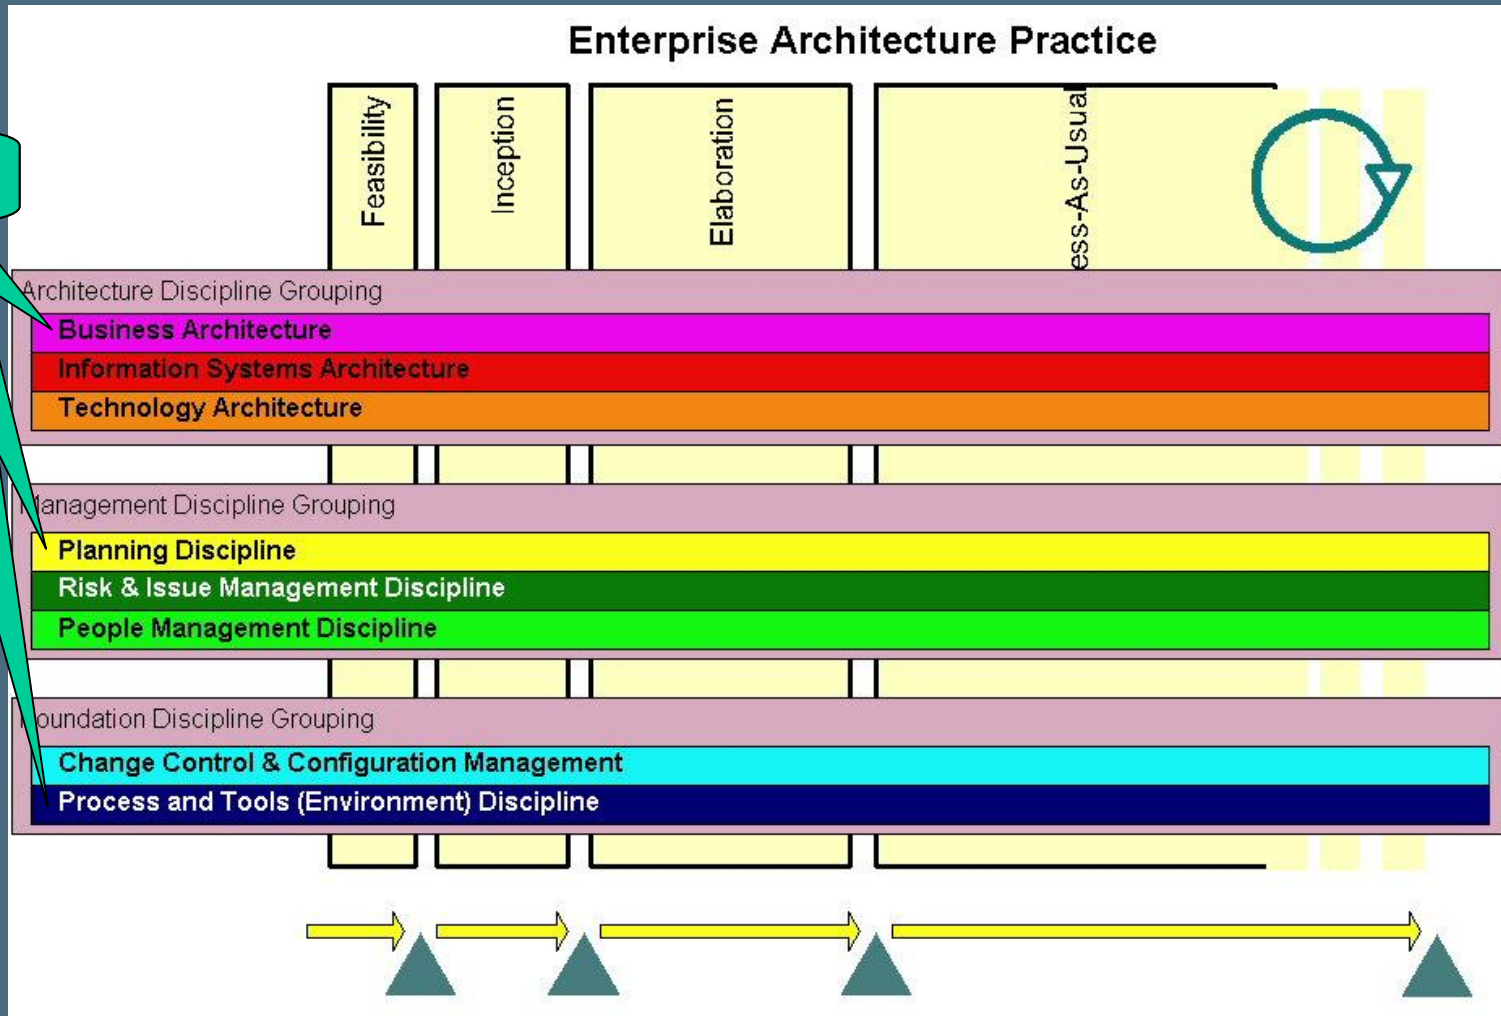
Enterprise Architecture Practice

Feasibility

Inception

Elaboration

ess-As-Usual

Architecture Discipline Grouping

Business Architecture

Information Systems Architecture

Technology Architecture

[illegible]anagement Discipline Grouping

Planning Discipline

Risk & Issue Management Discipline

People Management Discipline

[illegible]oundation Discipline Grouping

Change Control & Configuration Management

Process and Tools (Environment) Discipline